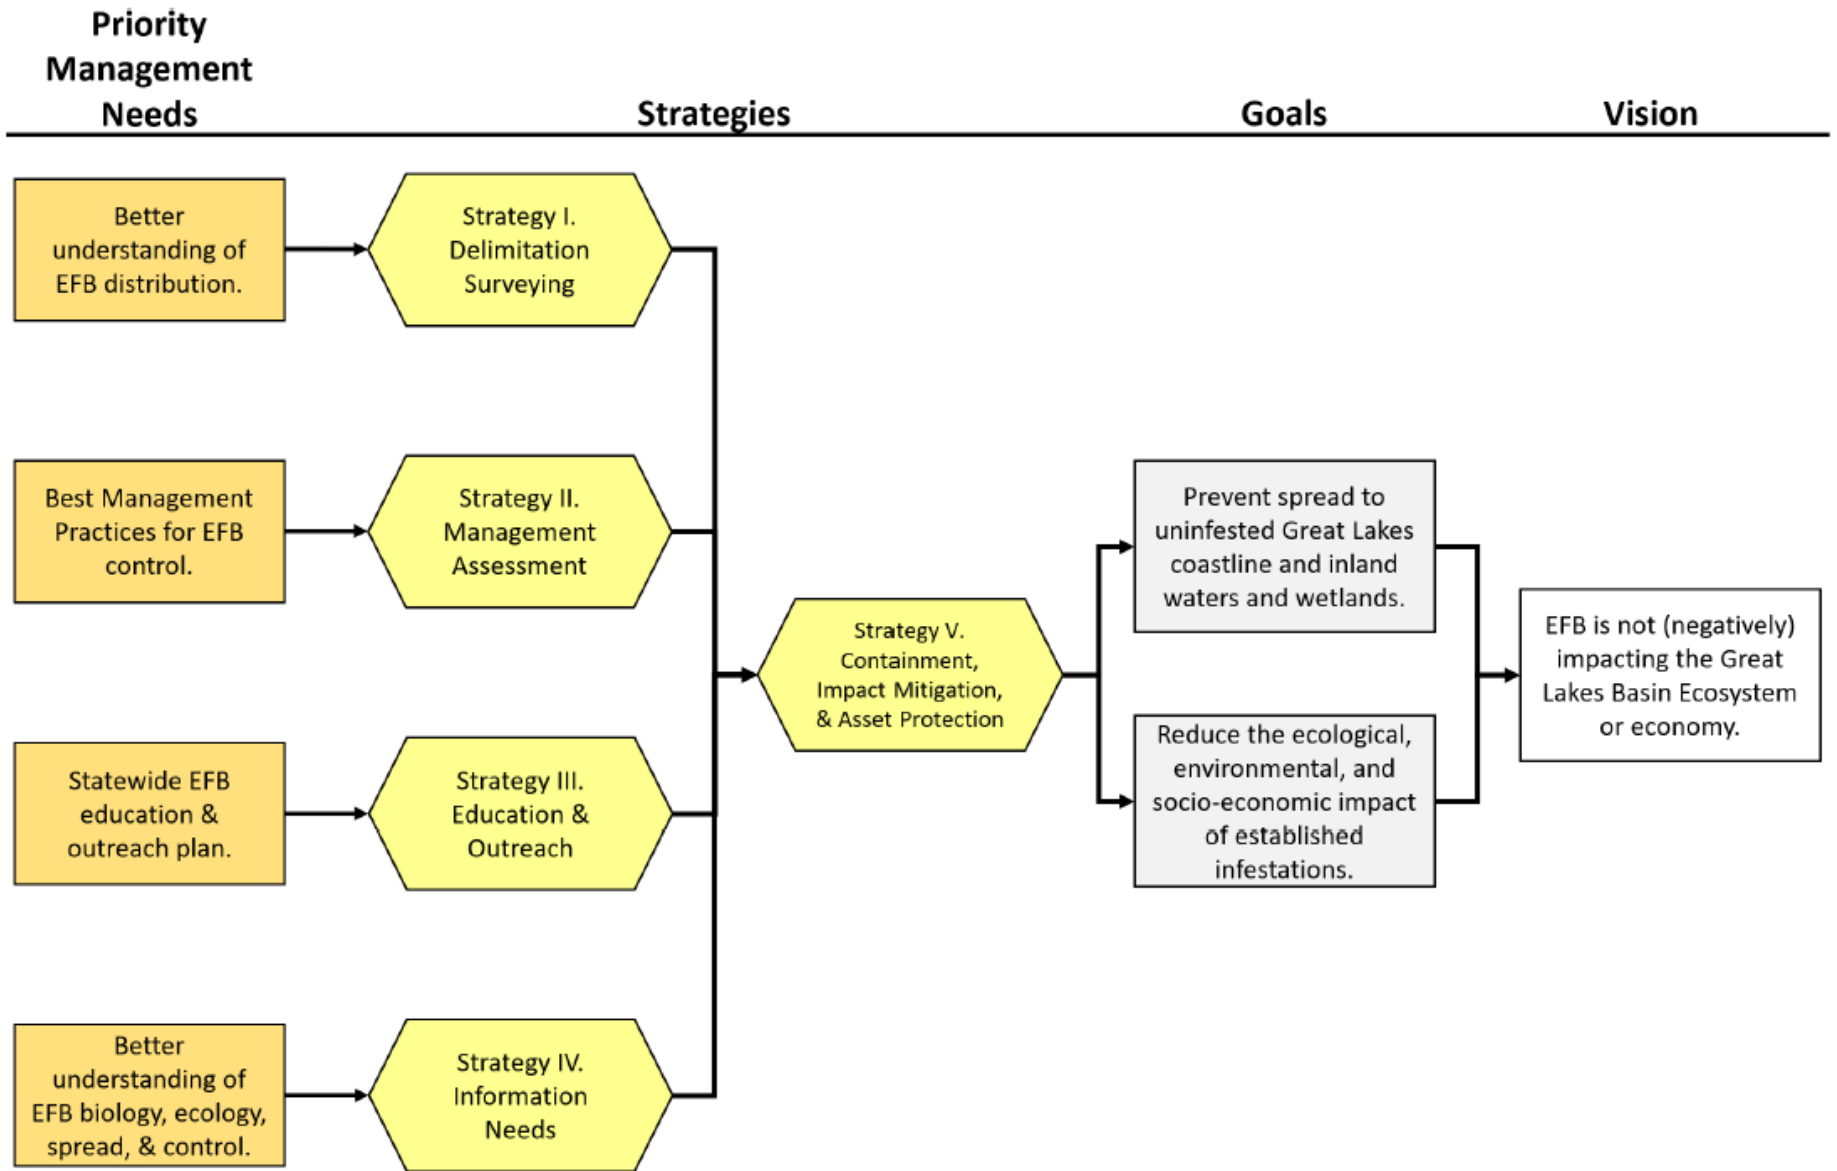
Priority Management Needs

Strategies

Goals

Vision

Better understanding of EFB distribution.

Strategy I. Delimitation Surveying

Best Management Practices for EFB control.

Strategy II. Management Assessment

Statewide EFB education & outreach plan.

Strategy III. Education & Outreach

Better understanding of EFB biology, ecology, spread, & control.

Strategy IV. Information Needs

Strategy V. Containment, Impact Mitigation, & Asset Protection

Prevent spread to uninfested Great Lakes coastline and inland waters and wetlands.

Reduce the ecological, environmental, and socio-economic impact of established infestations.

EFB is not (negatively) impacting the Great Lakes Basin Ecosystem or economy.